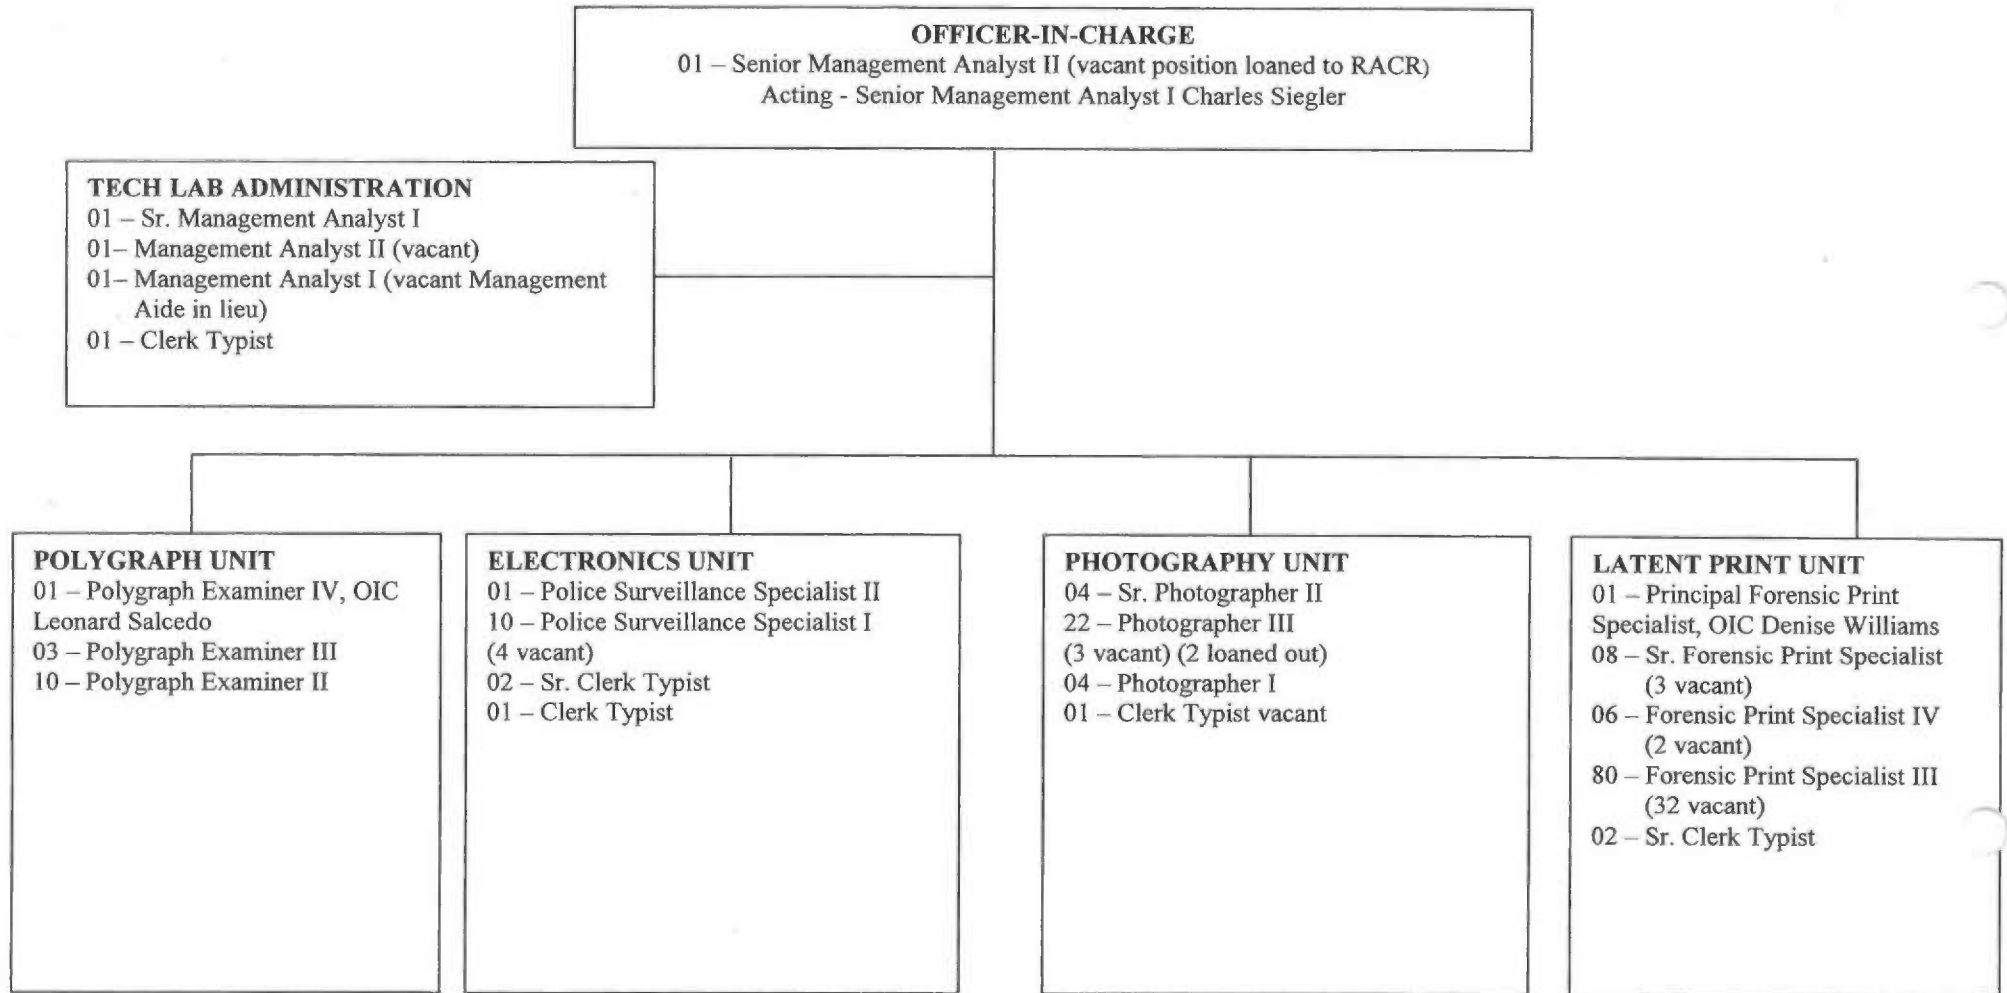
OFFICER-IN-CHARGE
01 – Senior Management Analyst II (vacant position loaned to RACR)
Acting - Senior Management Analyst I Charles Siegler

TECH LAB ADMINISTRATION
01 – Sr. Management Analyst I
01– Management Analyst II (vacant)
01– Management Analyst I (vacant Management Aide in lieu)
01 – Clerk Typist

POLYGRAPH UNIT
01 – Polygraph Examiner IV, OIC Leonard Salcedo
03 – Polygraph Examiner III
10 – Polygraph Examiner II

ELECTRONICS UNIT
01 – Police Surveillance Specialist II
10 – Police Surveillance Specialist I (4 vacant)
02 – Sr. Clerk Typist
01 – Clerk Typist

PHOTOGRAPHY UNIT
04 – Sr. Photographer II
22 – Photographer III (3 vacant) (2 loaned out)
04 – Photographer I
01 – Clerk Typist vacant

LATENT PRINT UNIT
01 – Principal Forensic Print Specialist, OIC Denise Williams
08 – Sr. Forensic Print Specialist (3 vacant)
06 – Forensic Print Specialist IV (2 vacant)
80 – Forensic Print Specialist III (32 vacant)
02 – Sr. Clerk Typist